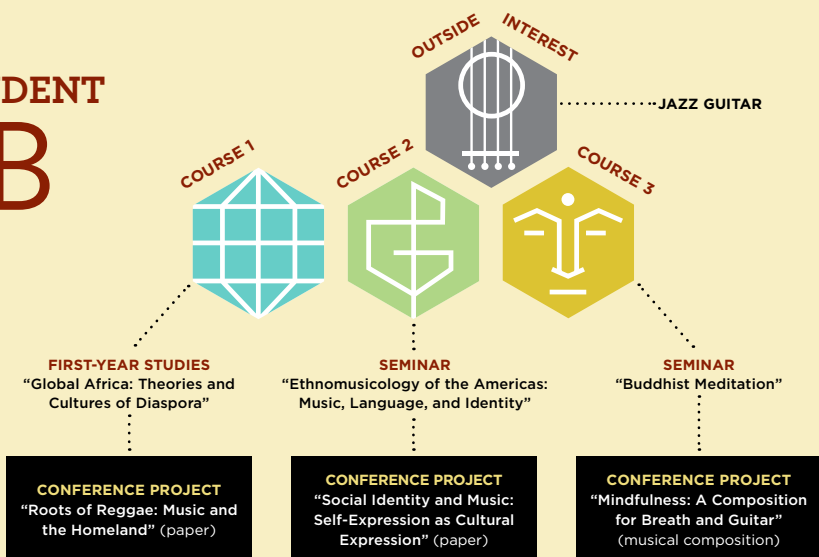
DENT

B

OUTSIDE INTEREST

JAZZ GUITAR

COURSE 1

COURSE 2

COURSE 3

FIRST-YEAR STUDIES
“Global Africa: Theories and Cultures of Diaspora”

SEMINAR
“Ethnomusicology of the Americas: Music, Language, and Identity”

SEMINAR
“Buddhist Meditation”

CONFERENCE PROJECT
“Roots of Reggae: Music and the Homeland” (paper)

CONFERENCE PROJECT
“Social Identity and Music: Self-Expression as Cultural Expression” (paper)

CONFERENCE PROJECT
“Mindfulness: A Composition for Breath and Guitar” (musical composition)